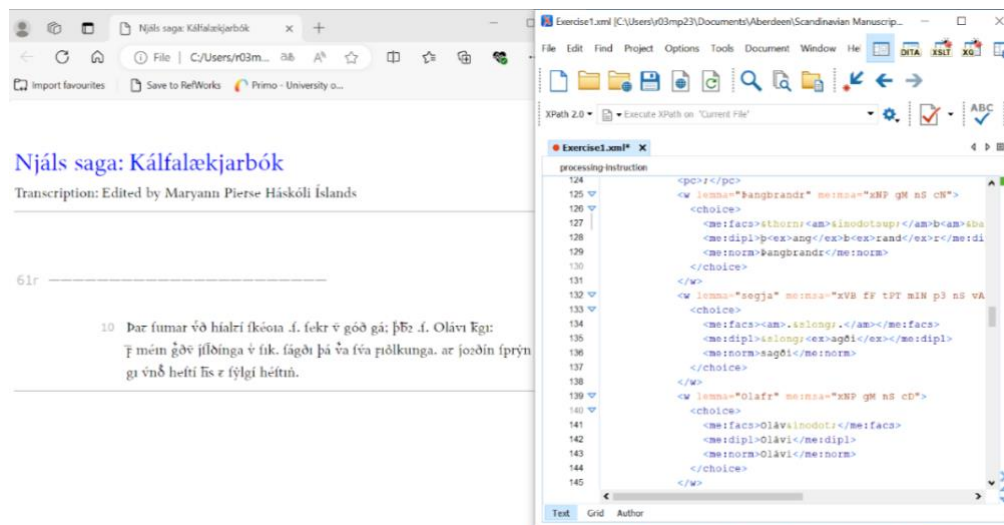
Njáls saga: Kálfalækjarbók

File | C:/Users/r03m...

Import favourites | Save to RefWorks | Primo - University o...

Njáls saga: Kálfalækjarbók

Transcription: Edited by Maryann Pierse Háskóli Íslands

61r

10 Þar ſumar ꝩ́ð híalrí ſkéoıa .ſ. ſekr ꝩ góð gá; þᵬ .ſ. Olávı ſ̄gı:
ꝑ méın g̊ðꝩ ȷſlꝺínga ꝩ ſık. ſágðı þá ꝩ̄a ſva ꝼıölkunga. ar ıozðín ſprýn
gı ꝩnꝺ heftí lıs ɼ ſylgí héftın.

Exercise1.xml [C:\Users\r03mp23\Documents\Aberdeen\Scandinavian Manuscrip...

File Edit Find Project Options Tools Document Window He

XPath 2.0 ▾ Execute XPath on "Current File"

Exercise1.xml* ×

processing-instruction

124 <pc>:</pc>
125 <w lemma="Þangbrandr" me:msa="xNP gM nS cN">
126 <choice>
127 <me:facs>&thorn;<am>&inodotsup;</am>b<am>&ba
128 <me:dipl>þ<ex>ang</ex>b<ex>rand</ex>r</me:di
129 <me:norm>Þangbrandr</me:norm>
130 </choice>
131 </w>
132 <w lemma="segja" me:msa="xVB fF tPT mIN p3 nS vA
133 <choice>
134 <me:facs><am>.&slong;.</am></me:facs>
135 <me:dipl>&slong;<ex>agði</ex></me:dipl>
136 <me:norm>sagði</me:norm>
137 </choice>
138 </w>
139 <w lemma="Olafr" me:msa="xNP gM nS cD">
140 <choice>
141 <me:facs>Olàv&inodot;</me:facs>
142 <me:dipl>Olàvi</me:dipl>
143 <me:norm>Olàvi</me:norm>
144 </choice>
145 </w>

Text Grid Author